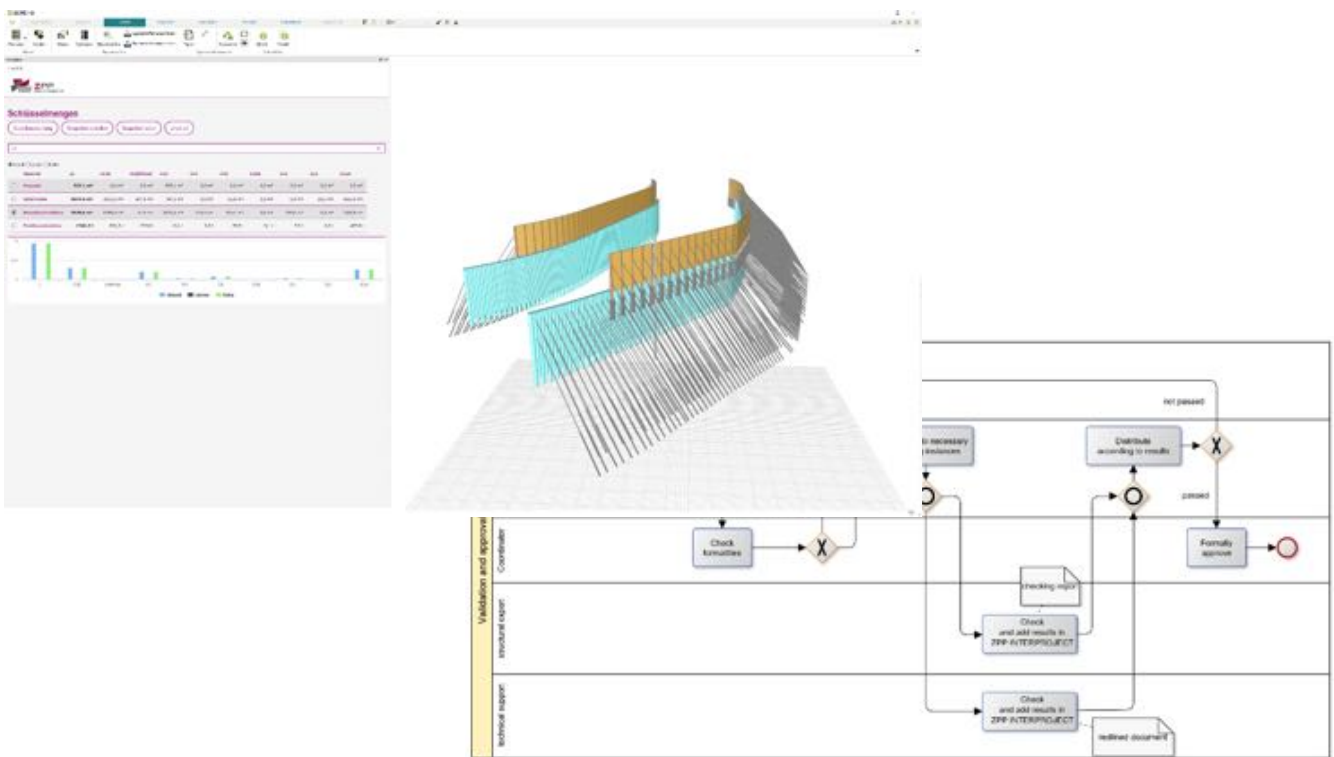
Schlüsselmengen

not passed

o necessary
distances

Distribute
according to results

passed

Validation and approval

Coordinator

Check
formalities

Formally
approve

checking report

structural expert

Check
and add results in
ZPP INTERPROJECT

technical support

Check
and add results in
ZPP INTERPROJECT

redlined document